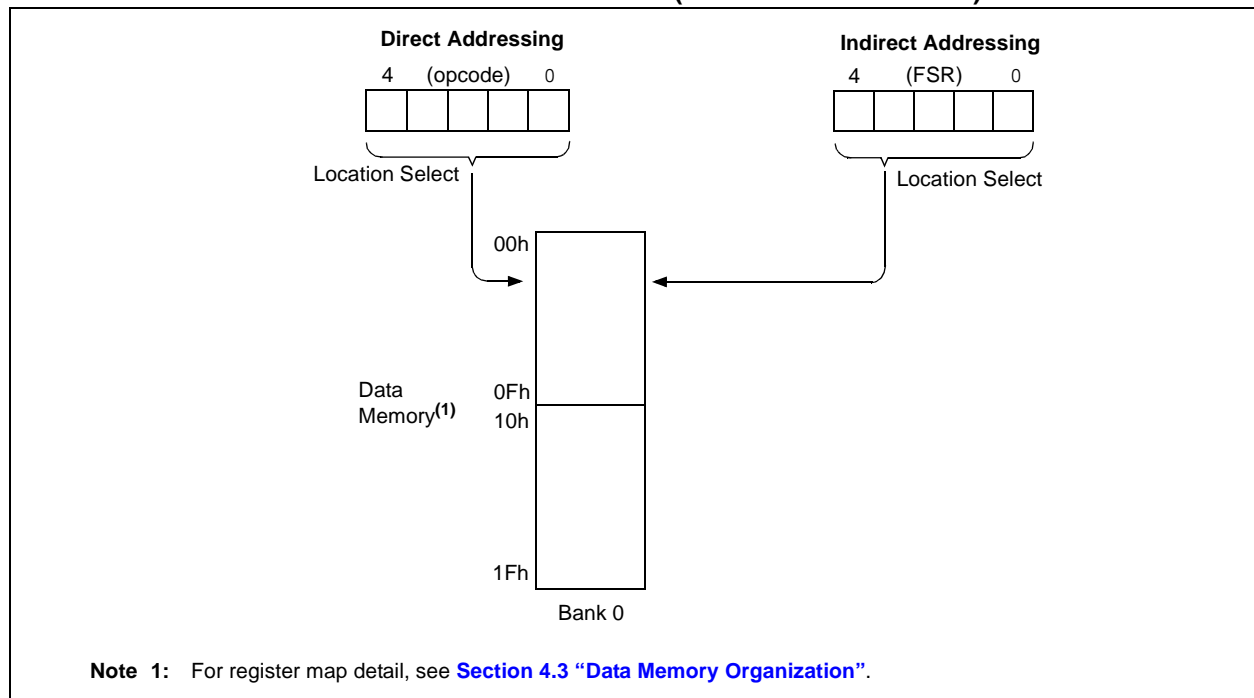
Direct Addressing

4 (opcode) 0

Location Select

Indirect Addressing

4 (FSR) 0

Location Select

00h

Data Memory$^{(1)}$

0Fh

10h

1Fh

Bank 0

Note 1: For register map detail, see Section 4.3 "Data Memory Organization".